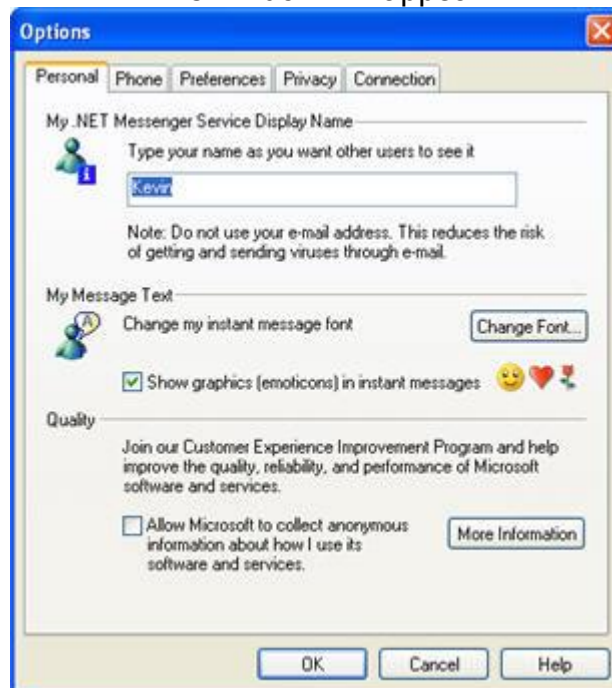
Options

Personal | Phone | Preferences | Privacy | Connection

My .NET Messenger Service Display Name

Type your name as you want other users to see it

Kevin

Note: Do not use your e-mail address. This reduces the risk of getting and sending viruses through e-mail.

My Message Text

Change my instant message font

Change Font...

Show graphics (emoticons) in instant messages

Quality

Join our Customer Experience Improvement Program and help improve the quality, reliability, and performance of Microsoft software and services.

Allow Microsoft to collect anonymous information about how I use its software and services.

More Information

OK

Cancel

Help